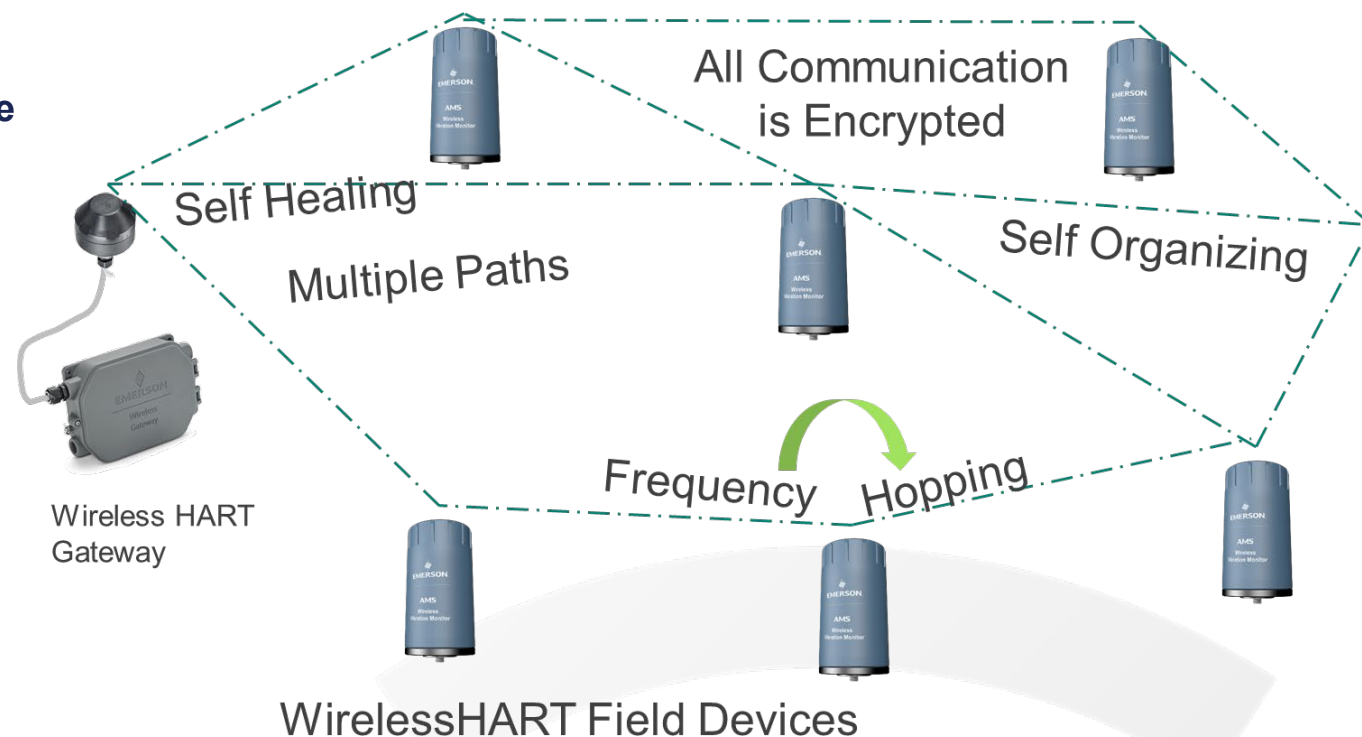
e

All Communication is Encrypted

Self Healing

Self Organizing

Multiple Paths

Frequency Hopping

Wireless HART Gateway

EMERSON
Wireless
Gateway

EMERSON
AMS
Wireless
Vibration Monitor

WirelessHART Field Devices